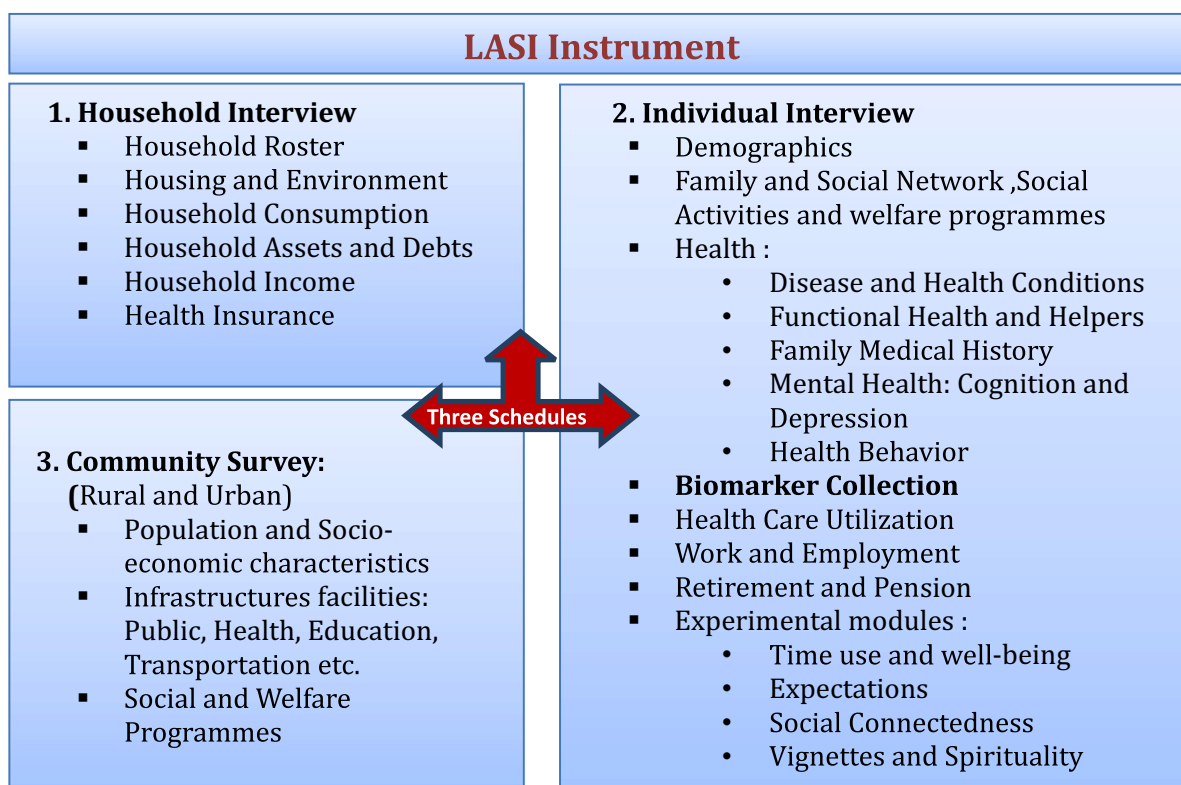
LASI Instrument

1. Household Interview
- Household Roster
- Housing and Environment
- Household Consumption
- Household Assets and Debts
- Household Income
- Health Insurance

Three Schedules

3. Community Survey:
(Rural and Urban)
- Population and Socio-economic characteristics
- Infrastructures facilities: Public, Health, Education, Transportation etc.
- Social and Welfare Programmes

2. Individual Interview
- Demographics
- Family and Social Network ,Social Activities and welfare programmes
- Health :
  - Disease and Health Conditions
  - Functional Health and Helpers
  - Family Medical History
  - Mental Health: Cognition and Depression
  - Health Behavior
- Biomarker Collection
- Health Care Utilization
- Work and Employment
- Retirement and Pension
- Experimental modules :
  - Time use and well-being
  - Expectations
  - Social Connectedness
  - Vignettes and Spirituality